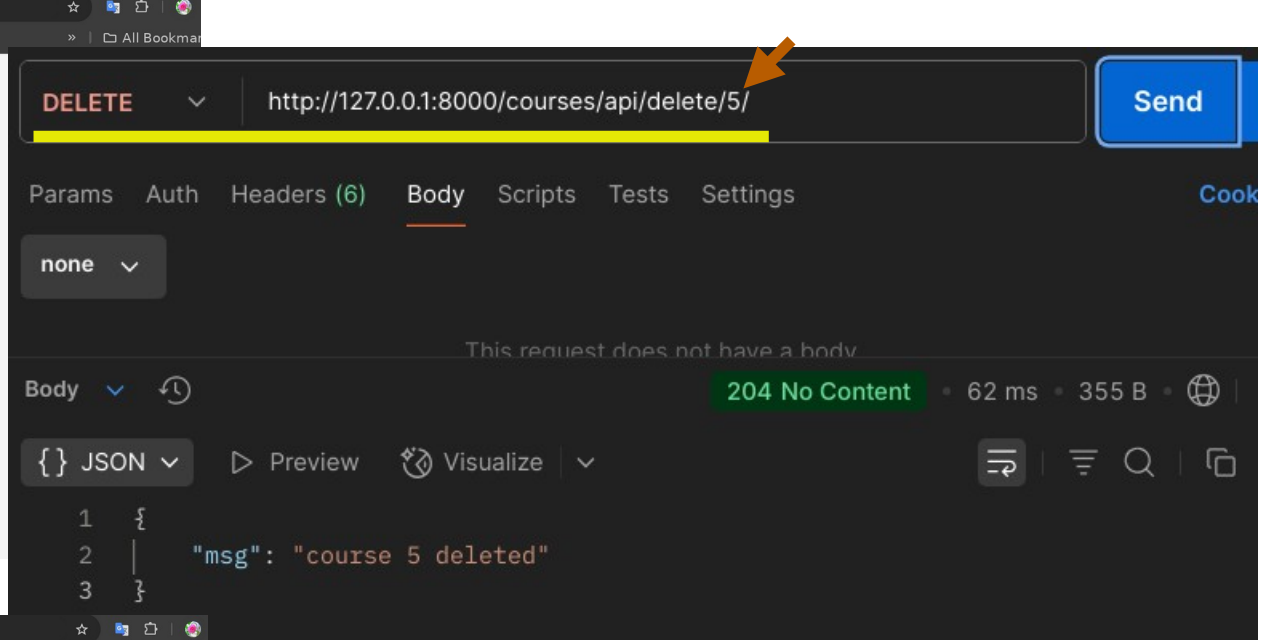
» All Bookmar

DELETE http://127.0.0.1:8000/courses/api/delete/5/

Send

Params Auth Headers (6) Body Scripts Tests Settings Cook

none

This request does not have a body

Body 204 No Content • 62 ms • 355 B

{} JSON Preview Visualize

1 {
2 "msg": "course 5 deleted"
3 }